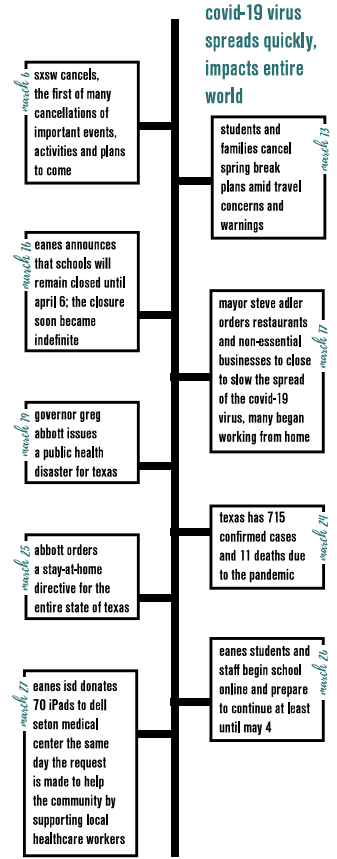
covid-19 virus spreads quickly, impacts entire world

march 6
sxsw cancels, the first of many cancellations of important events, activities and plans to come

march 13
students and families cancel spring break plans amid travel concerns and warnings

march 16
eanes announces that schools will remain closed until april 6; the closure soon became indefinite

march 17
mayor steve adler orders restaurants and non-essential businesses to close to slow the spread of the covid-19 virus, many began working from home

march 19
governor greg abbott issues a public health disaster for texas

march 24
texas has 715 confirmed cases and 11 deaths due to the pandemic

march 25
abbott orders a stay-at-home directive for the entire state of texas

march 26
eanes students and staff begin school online and prepare to continue at least until may 4

march 27
eanes isd donates 70 iPads to dell seton medical center the same day the request is made to help the community by supporting local healthcare workers